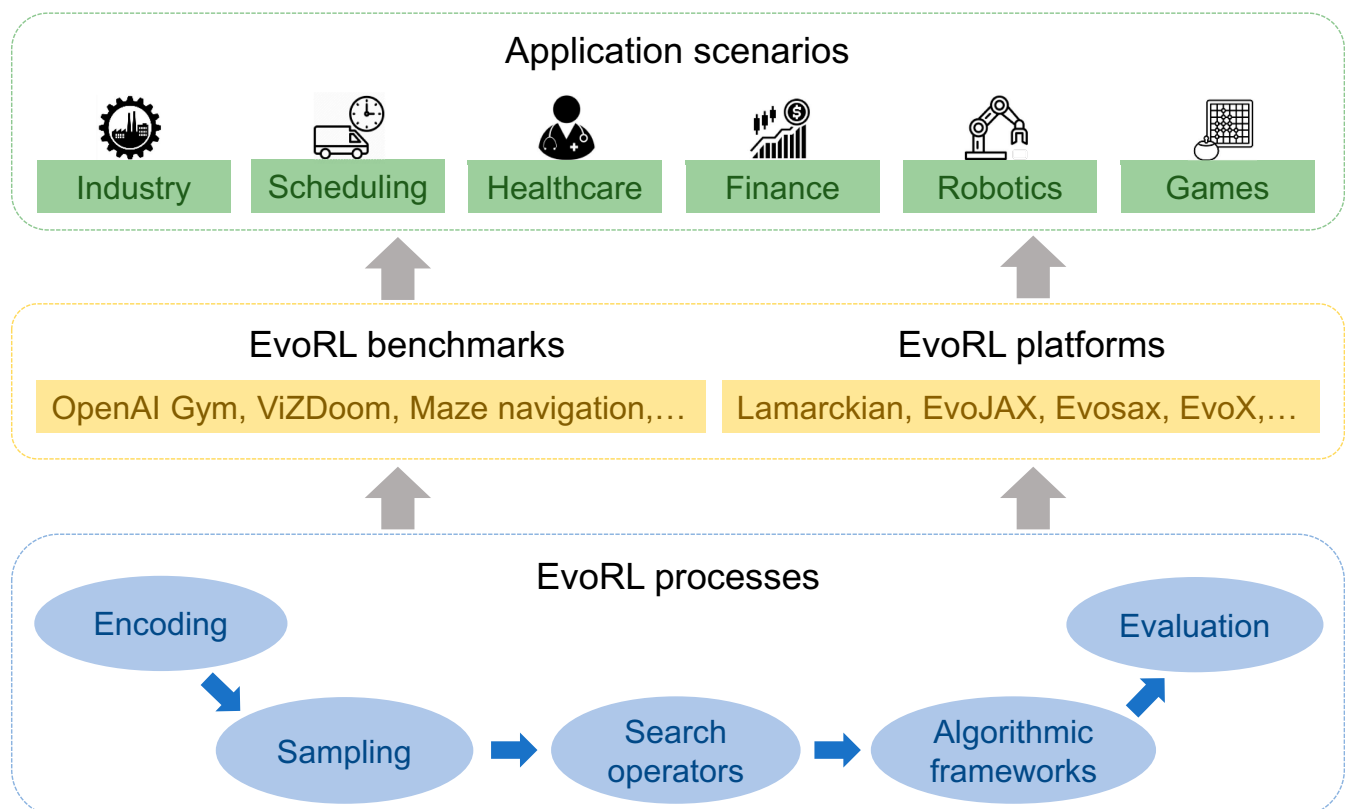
Application scenarios

Industry

Scheduling

Healthcare

Finance

Robotics

Games

EvoRL benchmarks

OpenAI Gym, ViZDoom, Maze navigation,…

EvoRL platforms

Lamarckian, EvoJAX, Evosax, EvoX,…

EvoRL processes

Encoding

Sampling

Search operators

Algorithmic frameworks

Evaluation